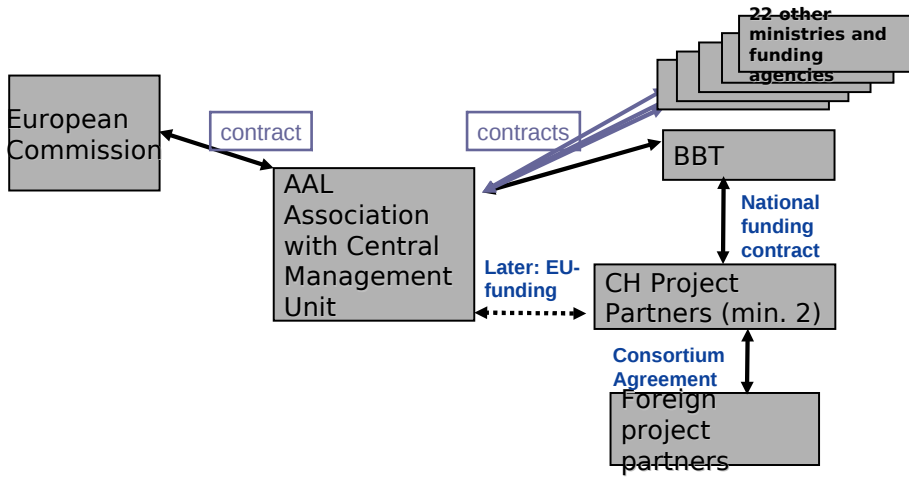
22 other ministries and funding agencies

European Commission

contract

contracts

BBT

AAL Association with Central Management Unit

National funding contract

Later: EU-funding

CH Project Partners (min. 2)

Consortium Agreement

Foreign project partners